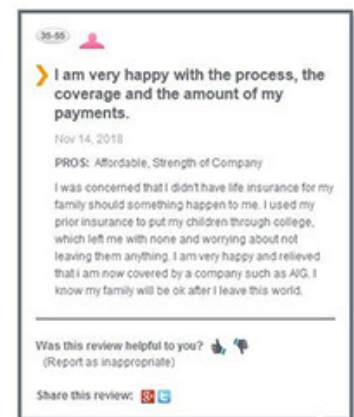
35-55

I am very happy with the process, the coverage and the amount of my payments.

Nov 14, 2018

PROS: Affordable, Strength of Company

I was concerned that I didn't have life insurance for my family should something happen to me. I used my prior insurance to put my children through college, which left me with none and worrying about not leaving them anything. I am very happy and relieved that I am now covered by a company such as AIG. I know my family will be ok after I leave this world.

Was this review helpful to you?
(Report as inappropriate)

Share this review: